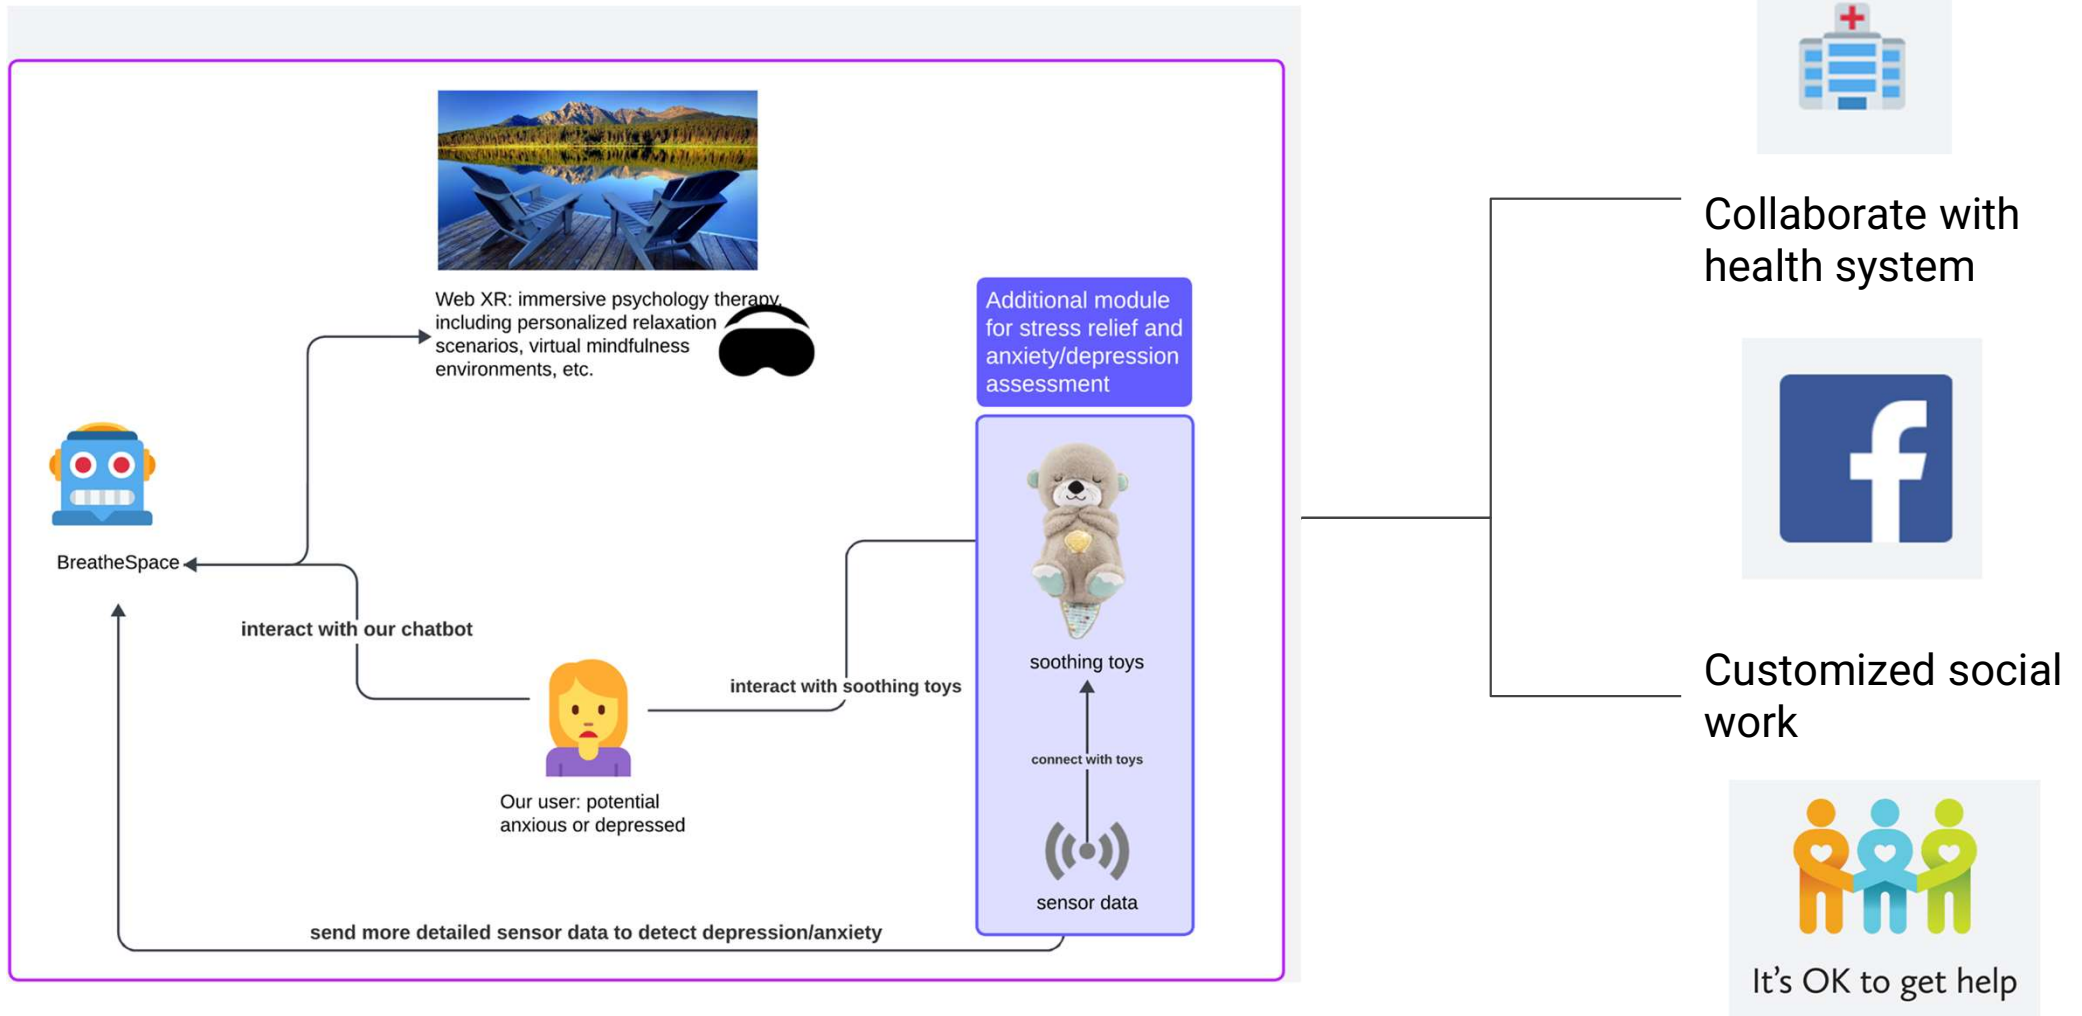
Web XR: immersive psychology therapy, including personalized relaxation scenarios, virtual mindfulness environments, etc.

Additional module for stress relief and anxiety/depression assessment

BreatheSpace

interact with our chatbot

soothing toys

interact with soothing toys

connect with toys

Our user: potential anxious or depressed

sensor data

send more detailed sensor data to detect depression/anxiety

Collaborate with health system

Customized social work

It's OK to get help